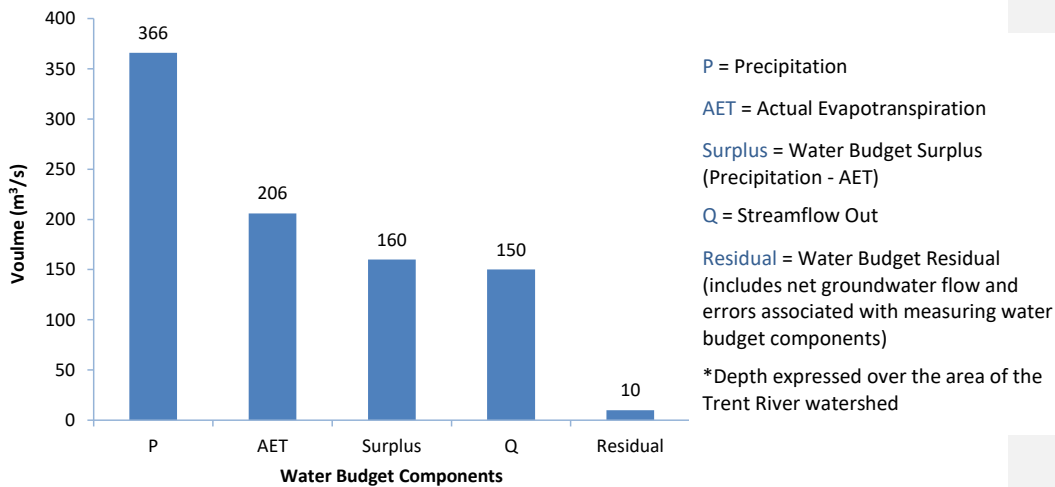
400
350
300
250
200
150
100
50
0

Voulme ($m^3/s$)

366
206
160
150
10

P
AET
Surplus
Q
Residual

Water Budget Components

P = Precipitation

AET = Actual Evapotranspiration

Surplus = Water Budget Surplus (Precipitation - AET)

Q = Streamflow Out

Residual = Water Budget Residual (includes net groundwater flow and errors associated with measuring water budget components)

*Depth expressed over the area of the Trent River watershed